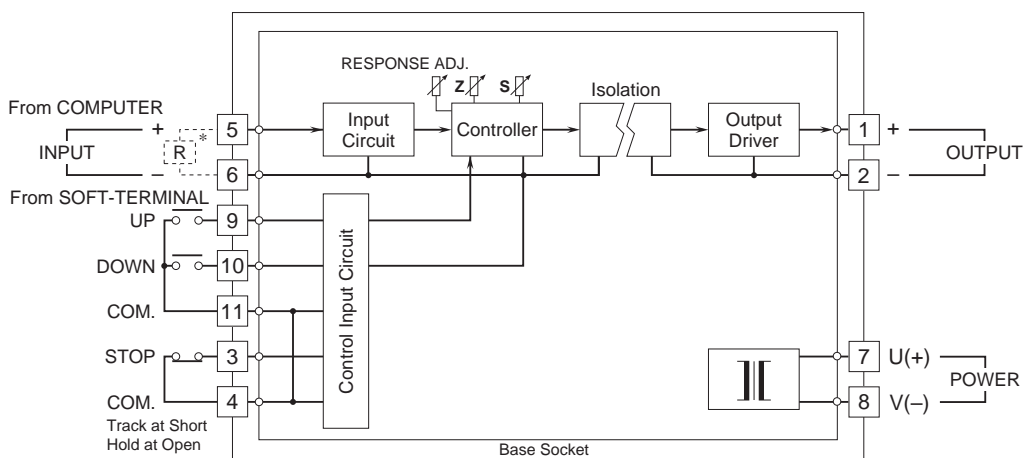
RESPONSE ADJ.

Z S

From COMPUTER

+ 5

INPUT R *

– 6

From SOFT-TERMINAL

UP 9

DOWN 10

COM. 11

STOP 3

COM. 4

Track at Short
Hold at Open

Input Circuit

Controller

Isolation

Output Driver

Control Input Circuit

1 +

OUTPUT

2 –

7 U(+)

POWER

8 V(–)

Base Socket